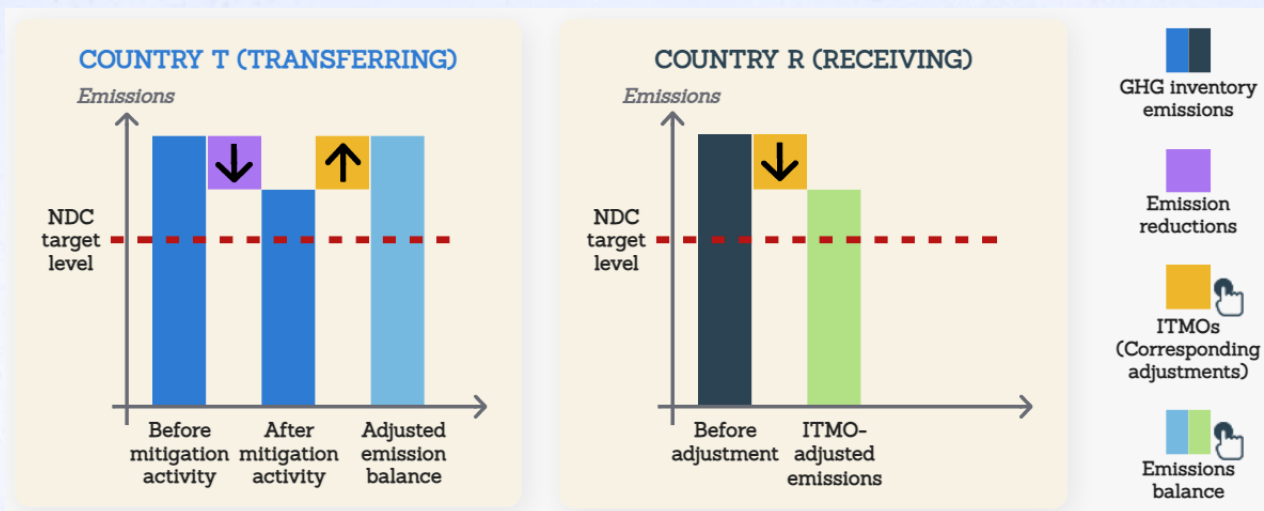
COUNTRY T (TRANSFERRING)

Emissions

NDC target level

Before mitigation activity

After mitigation activity

Adjusted emission balance

COUNTRY R (RECEIVING)

Emissions

NDC target level

Before adjustment

ITMO-adjusted emissions

GHG inventory emissions

Emission reductions

ITMOs (Corresponding adjustments)

Emissions balance